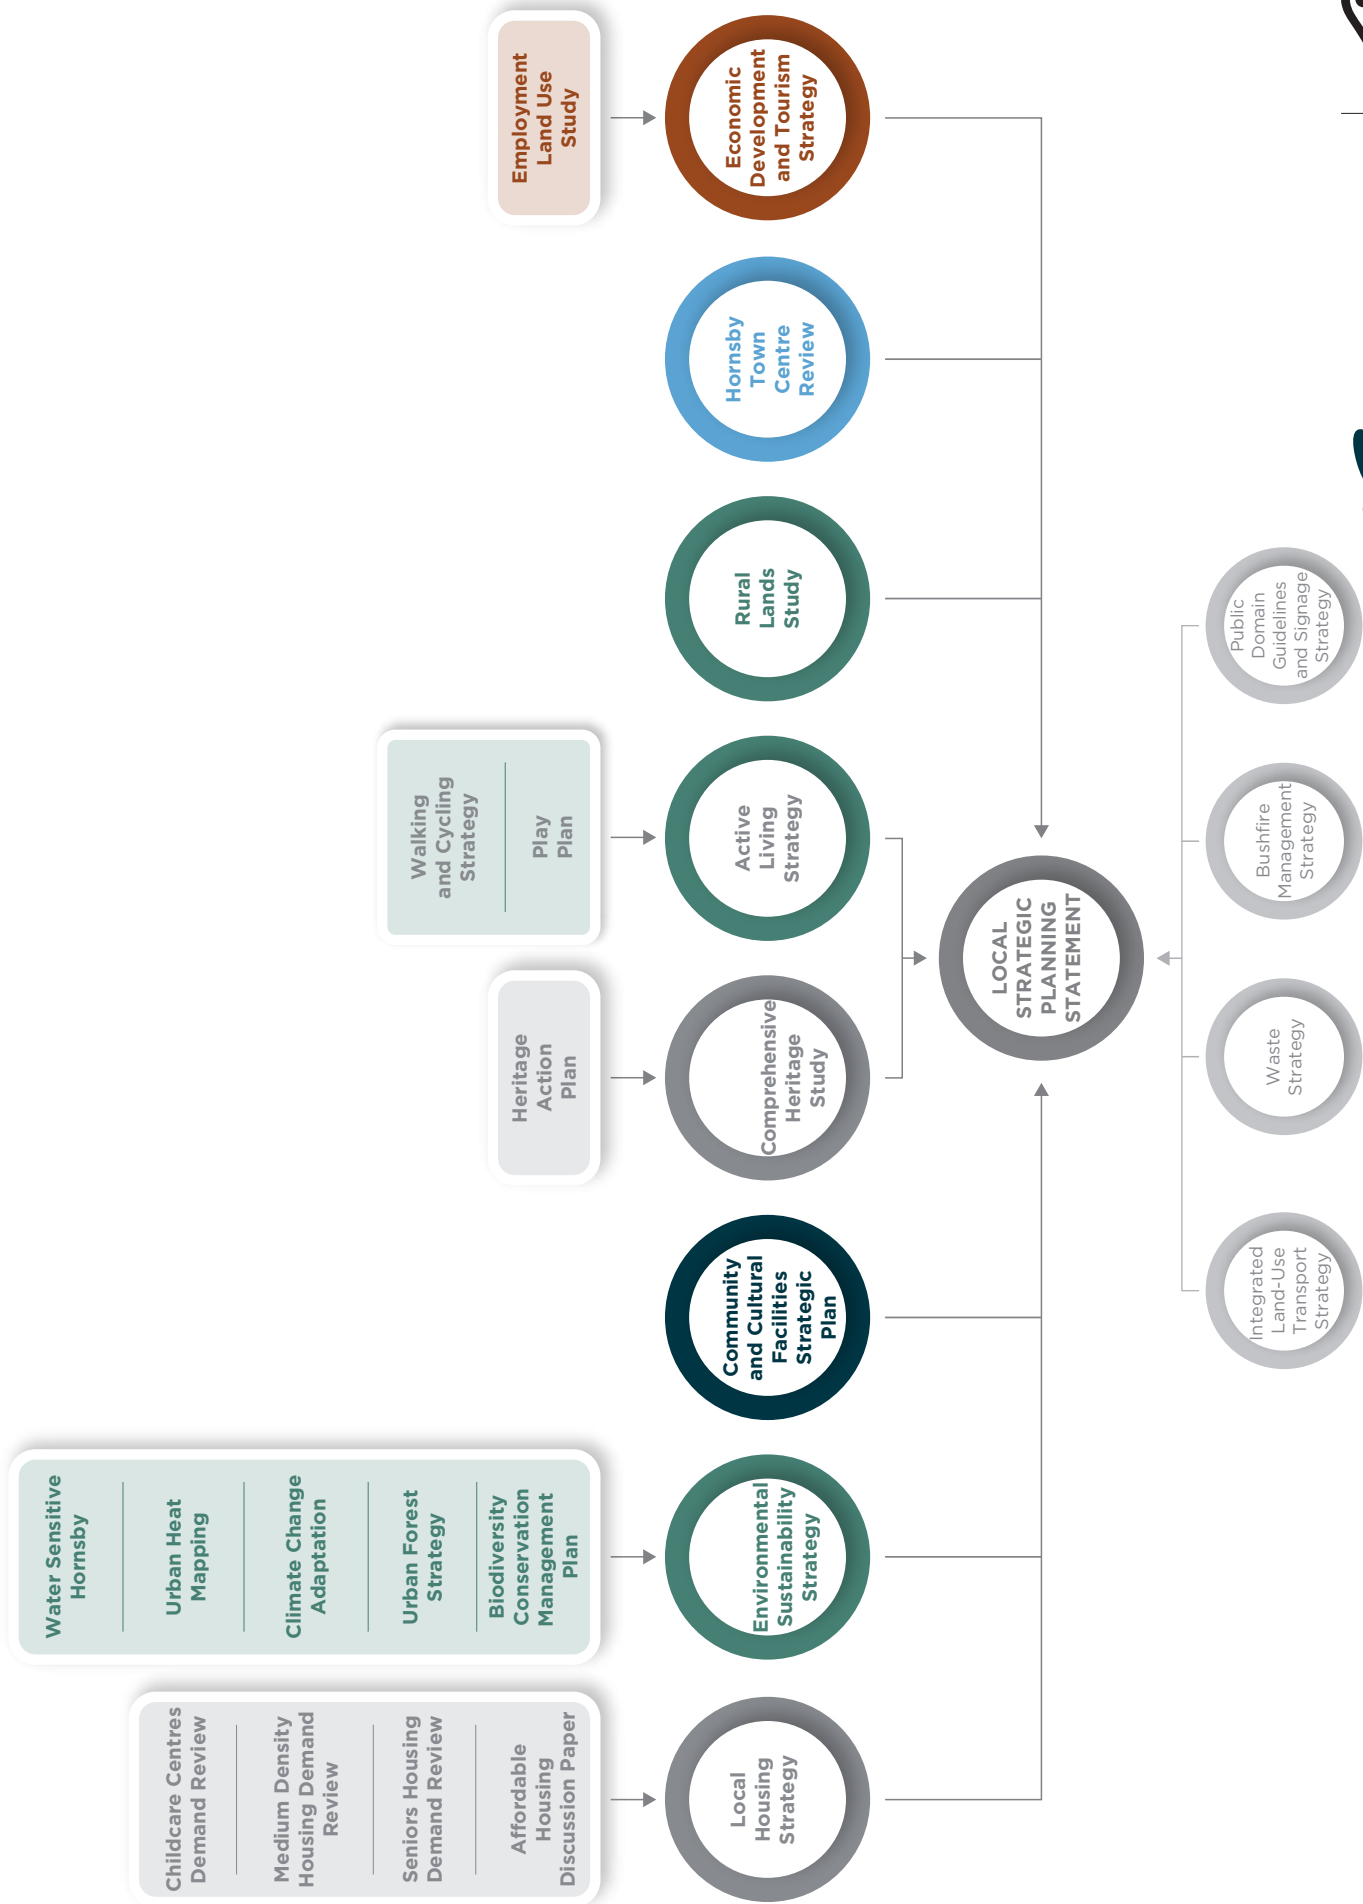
Employment Land Use Study

Economic Development and Tourism Strategy

Hornsby Town Centre Review

Rural Lands Study

Walking and Cycling Strategy

Play Plan

Active Living Strategy

Heritage Action Plan

Comprehensive Heritage Study

Community and Cultural Facilities Strategic Plan

Water Sensitive Hornsby

Urban Heat Mapping

Climate Change Adaptation

Urban Forest Strategy

Biodiversity Conservation Management Plan

Environmental Sustainability Strategy

Childcare Centres Demand Review

Medium Density Housing Demand Review

Seniors Housing Demand Review

Affordable Housing Discussion Paper

Local Housing Strategy

LOCAL STRATEGIC PLANNING STATEMENT

Public Domain Guidelines and Signage Strategy

Bushfire Management Strategy

Waste Strategy

Integrated Land-Use Transport Strategy